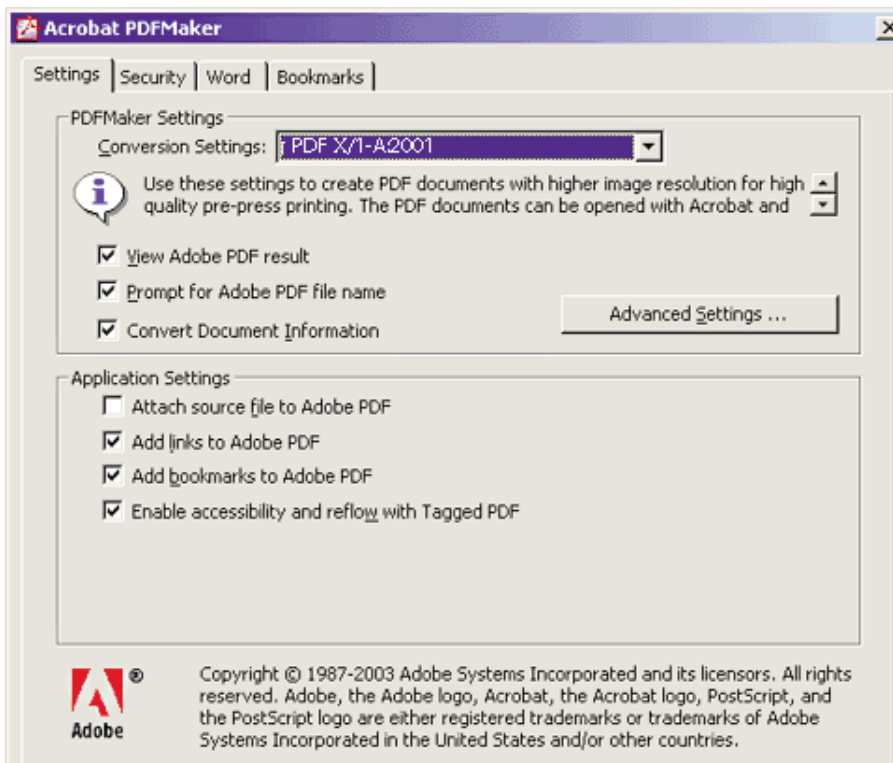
Acrobat PDFMaker

Settings | Security | Word | Bookmarks

PDFMaker Settings

Conversion Settings: PDF X/1-A2001

Use these settings to create PDF documents with higher image resolution for high quality pre-press printing. The PDF documents can be opened with Acrobat and

☑ View Adobe PDF result

☑ Prompt for Adobe PDF file name

☑ Convert Document Information

Advanced Settings ...

Application Settings

☐ Attach source file to Adobe PDF

☑ Add links to Adobe PDF

☑ Add bookmarks to Adobe PDF

☑ Enable accessibility and reflow with Tagged PDF

Adobe ®

Copyright © 1987-2003 Adobe Systems Incorporated and its licensors. All rights reserved. Adobe, the Adobe logo, Acrobat, the Acrobat logo, PostScript, and the PostScript logo are either registered trademarks or trademarks of Adobe Systems Incorporated in the United States and/or other countries.